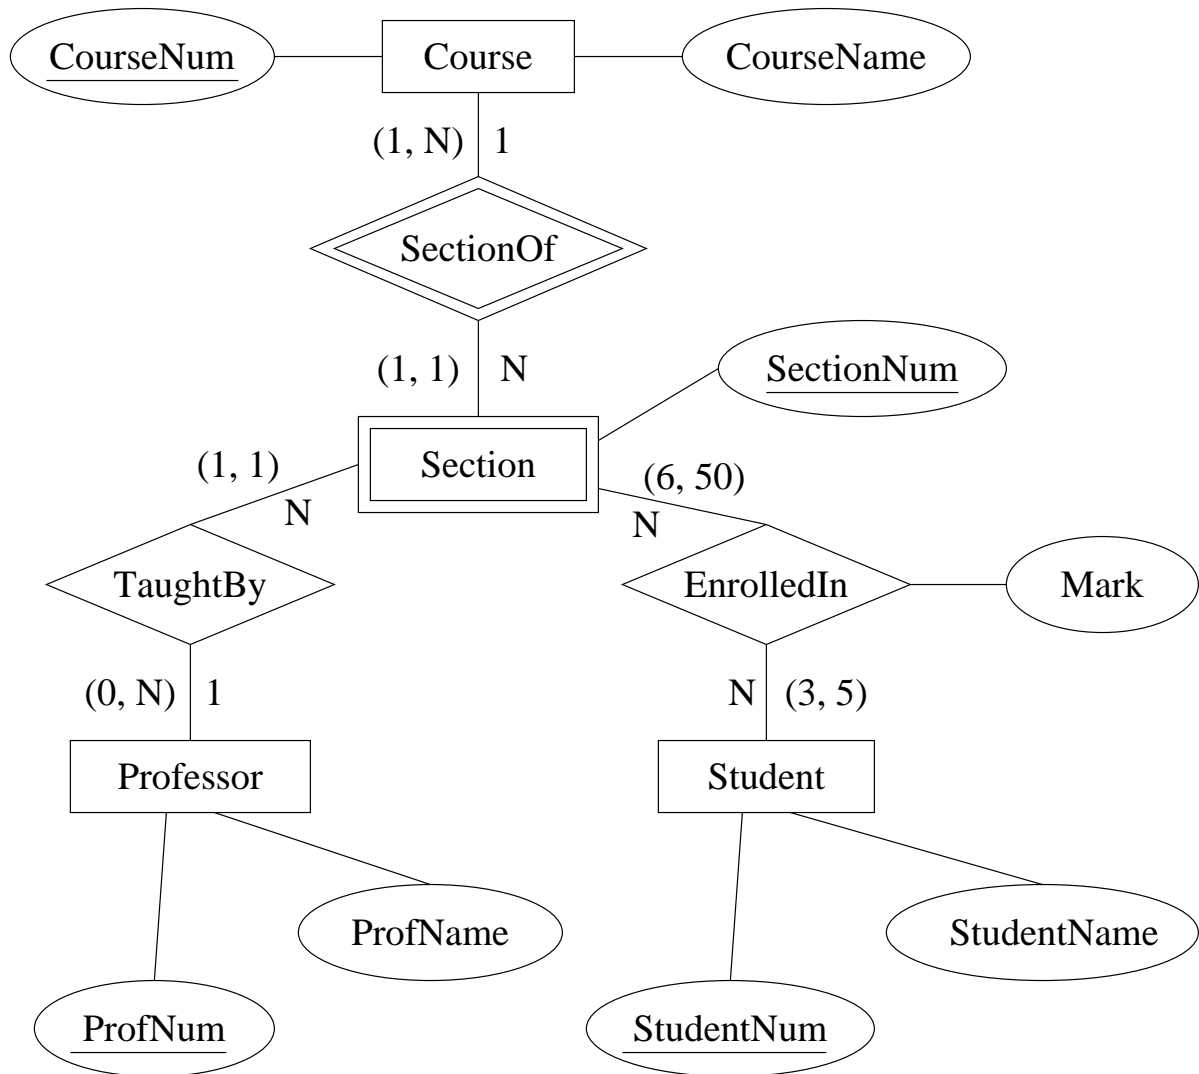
CourseNum

Course

CourseName

(1, N) 1

SectionOf

(1, 1) N

SectionNum

Section

(1, 1)

N

(6, 50)

N

TaughtBy

EnrolledIn

Mark

(0, N) 1

N (3, 5)

Professor

Student

ProfName

StudentName

ProfNum

StudentNum